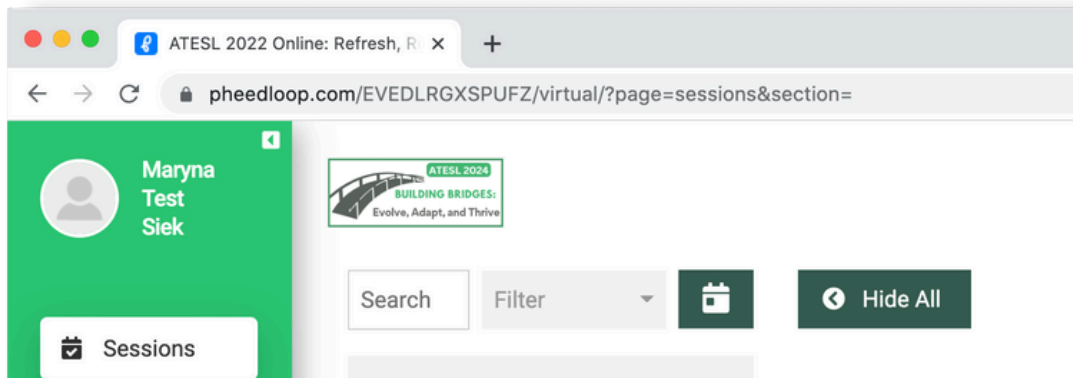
ATESL 2022 Online: Refresh, R

pheedloop.com/EVEDLRGXSPUFZ/virtual/?page=sessions&section=

Maryna
Test
Siek

ATESL 2024
BUILDING BRIDGES:
Evolve, Adapt, and Thrive

Search

Filter

Hide All

Sessions